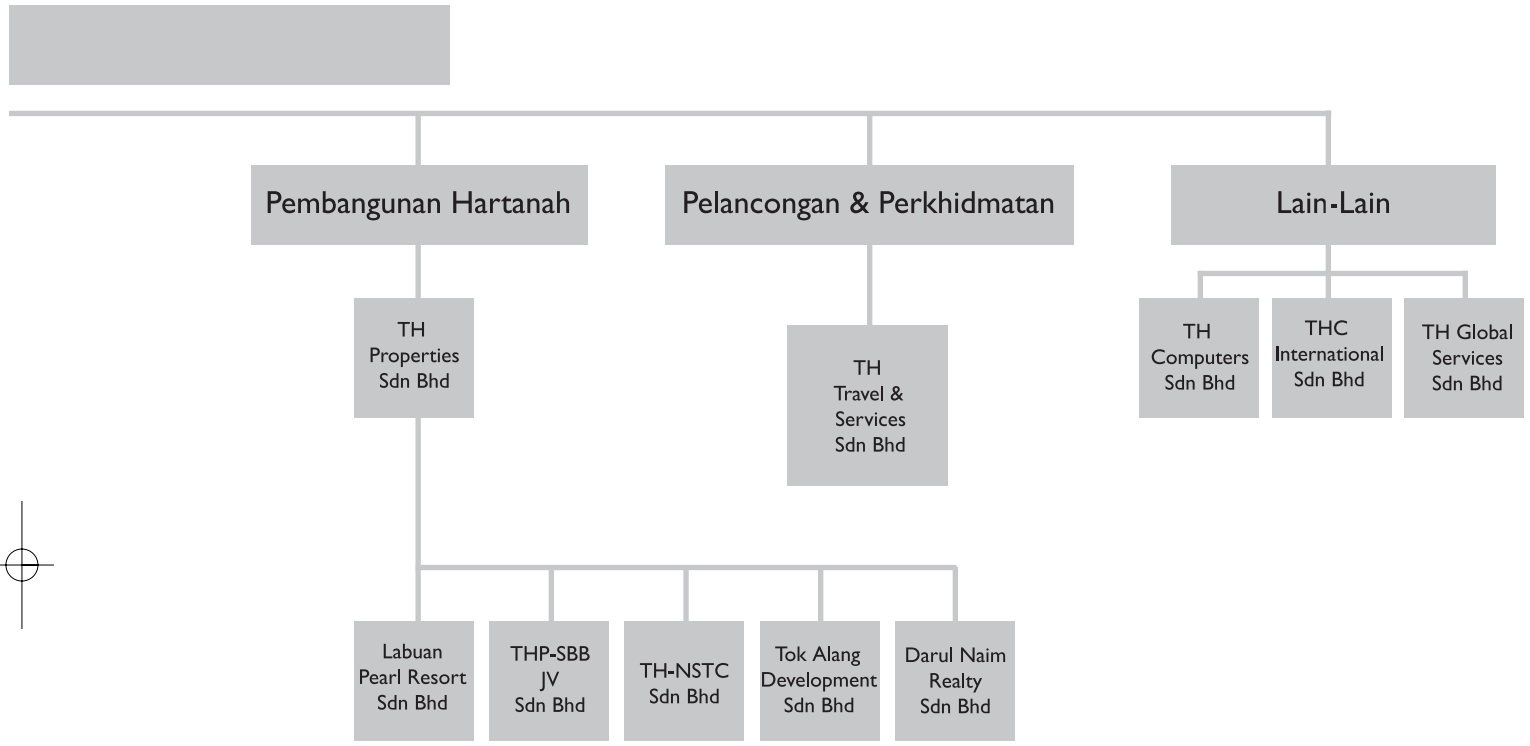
Pembangunan Hartanah

Pelancongan & Perkhidmatan

Lain-Lain

TH Properties Sdn Bhd

TH Travel & Services Sdn Bhd

TH Computers Sdn Bhd

THC International Sdn Bhd

TH Global Services Sdn Bhd

Labuan Pearl Resort Sdn Bhd

THP-SBB JV Sdn Bhd

TH-NSTC Sdn Bhd

Tok Alang Development Sdn Bhd

Darul Naim Realty Sdn Bhd